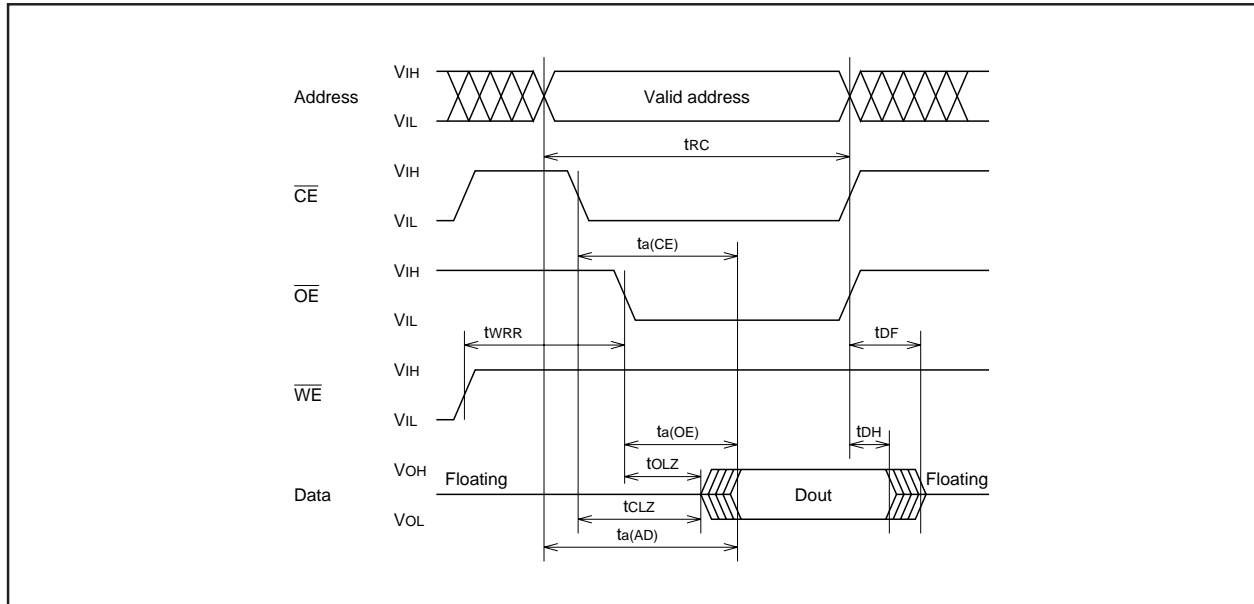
Address
$V_{IH}$
$V_{IL}$
Valid address
$t_{RC}$

$\overline{CE}$
$V_{IH}$
$V_{IL}$
$t_{a(CE)}$

$\overline{OE}$
$V_{IH}$
$V_{IL}$
$t_{WRR}$
$t_{DF}$

$\overline{WE}$
$V_{IH}$
$V_{IL}$
$t_{a(OE)}$
$t_{DH}$
$t_{OLZ}$

Data
$V_{OH}$
$V_{OL}$
Floating
Dout
Floating
$t_{CLZ}$
$t_{a(AD)}$